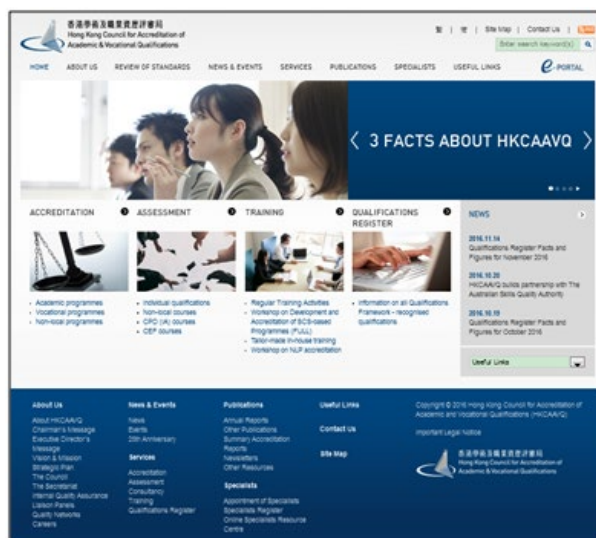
香港學術及職業資歷評審局
Hong Kong Council for Accreditation of Academic & Vocational Qualifications

繁 | 简 | Site Map | Contact Us | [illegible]
Enter search keyword(s)

HOME ABOUT US REVIEW OF STANDARDS NEWS & EVENTS SERVICES PUBLICATIONS SPECIALISTS USEFUL LINKS e-PORTAL

3 FACTS ABOUT HKCAAVQ

ACCREDITATION
- Academic programmes
- Vocational programmes
- Non-local programmes

ASSESSMENT
- Individual qualifications
- Non-local courses
- QRC (A) courses
- CEF courses

TRAINING
- Regular Training Activities
- Workshop on Development and Accreditation of SCS-based Programmes (FULL)
- Tailor-made in-house training
- Workshop on NLP accreditation

QUALIFICATIONS REGISTER
- Information on all Qualifications Framework - recognised qualifications

NEWS
2016.11.14
Qualifications Register Facts and Figures for November 2016
2016.10.20
HKCAAVQ builds partnership with The Australian Skills Quality Authority
2016.10.19
Qualifications Register Facts and Figures for October 2016

Useful Links

About Us
About HKCAAVQ
Chairman's Message
Executive Director's Message
Vision & Mission
Strategic Plan
The Council
The Secretariat
Internal Quality Assurance
Liaison Panels
Quality Networks
Careers

News & Events
News
Events
20th Anniversary

Services
Accreditation
Assessment
Consultancy
Training
Qualifications Register

Publications
Annual Reports
Other Publications
Summary Accreditation Reports
Newsletters
Other Resources

Specialists
Appointment of Specialists
Specialists Register
Online Specialists Resource Centre

Useful Links

Contact Us

Site Map

Copyright © 2016 Hong Kong Council for Accreditation of Academic and Vocational Qualifications (HKCAAVQ)

Important Legal Notice

香港學術及職業資歷評審局
Hong Kong Council for Accreditation of Academic & Vocational Qualifications